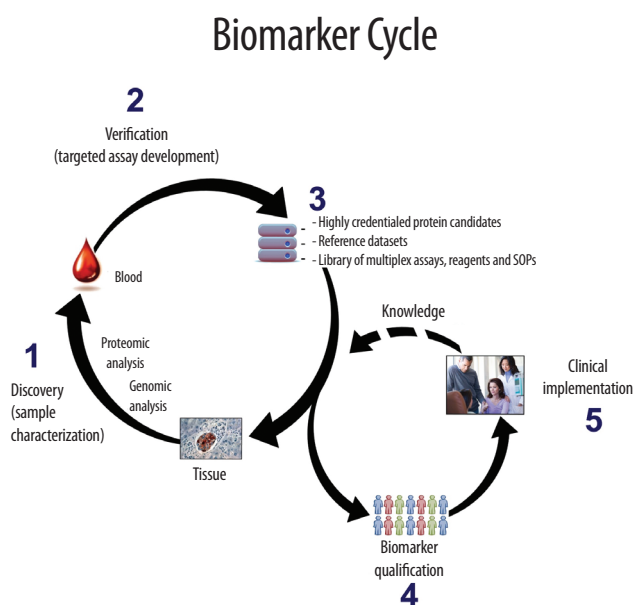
Biomarker Cycle

2
Verification
(targeted assay development)

3
- Highly credentialed protein candidates
- Reference datasets
- Library of multiplex assays, reagents and SOPs

Blood

Knowledge

1
Discovery
(sample
characterization)

Proteomic
analysis

Genomic
analysis

Clinical
implementation
5

Tissue

Biomarker
qualification
4